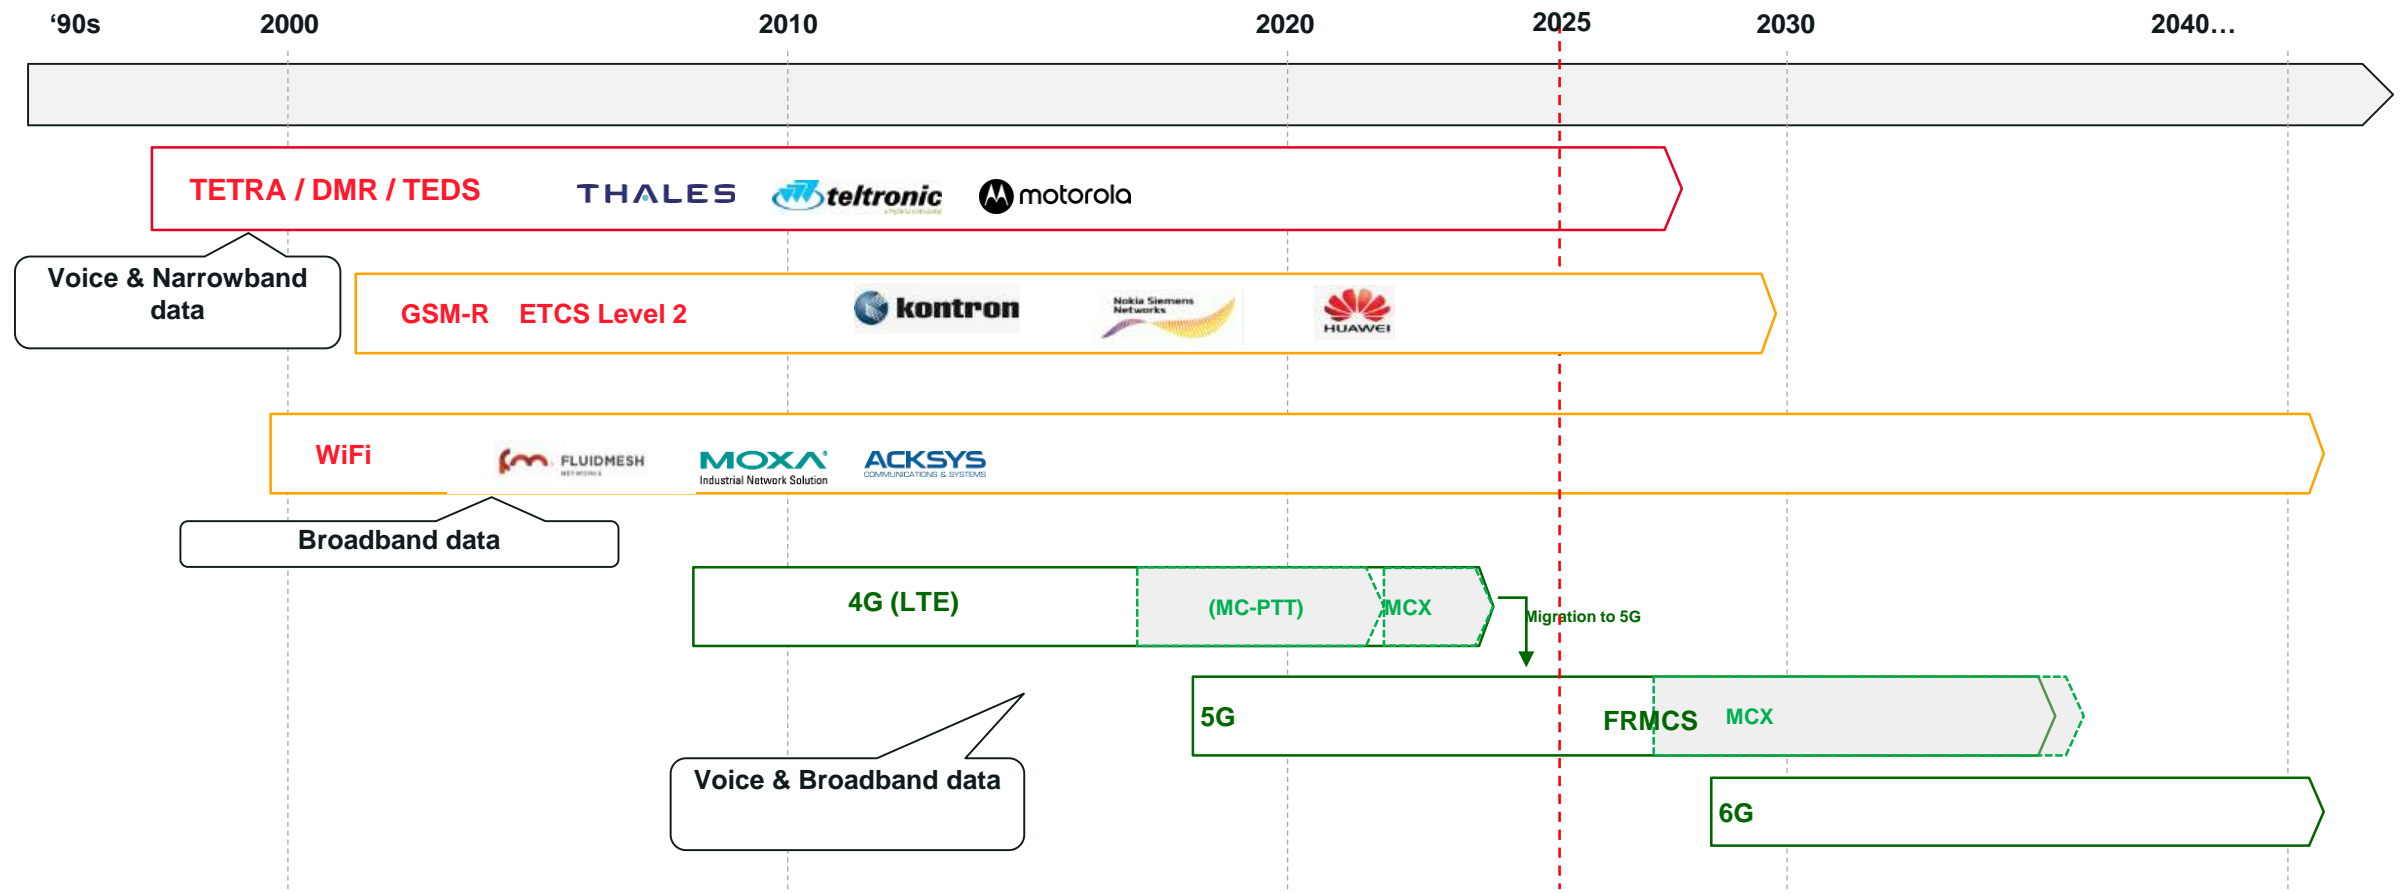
‘90s 2000 2010 2020 2025 2030 2040…

TETRA / DMR / TEDS THALES teltronic motorola

Voice & Narrowband data

GSM-R ETCS Level 2 kontron Nokia Siemens Networks HUAWEI

WiFi FLUIDMESH NETWORKS MOXA Industrial Network Solution ACKSYS COMMUNICATIONS & SYSTEMS

Broadband data

4G (LTE) (MC-PTT) MCX

Migration to 5G

5G FRMCS MCX

Voice & Broadband data

6G